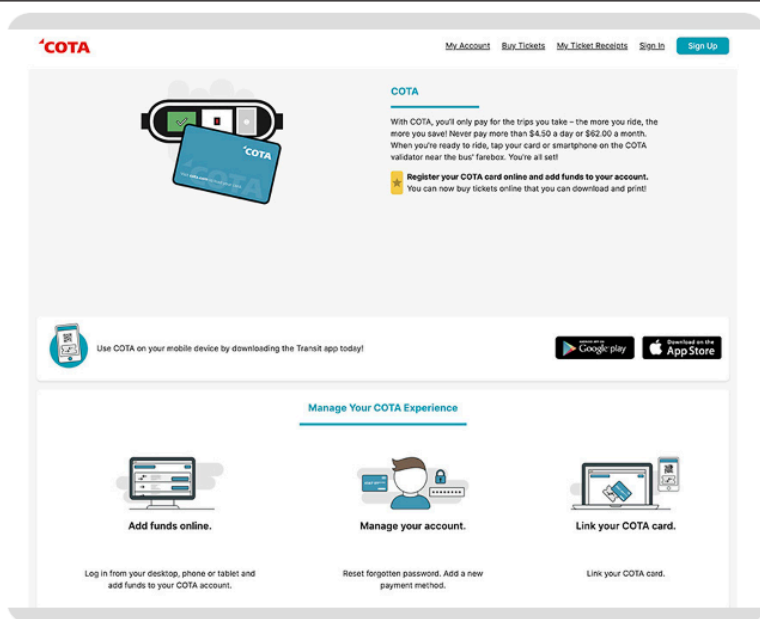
COTA

My Account Buy Tickets My Ticket Receipts Sign In Sign Up

COTA

COTA

With COTA, you'll only pay for the trips you take – the more you ride, the more you save! Never pay more than $4.50 a day or $62.00 a month. When you're ready to ride, tap your card or smartphone on the COTA validator near the bus' farebox. You're all set!

Register your COTA card online and add funds to your account. You can now buy tickets online that you can download and print!

Use COTA on your mobile device by downloading the Transit app today!

Google play

Download on the App Store

Manage Your COTA Experience

Add funds online.

Log in from your desktop, phone or tablet and add funds to your COTA account.

Manage your account.

Reset forgotten password. Add a new payment method.

Link your COTA card.

Link your COTA card.